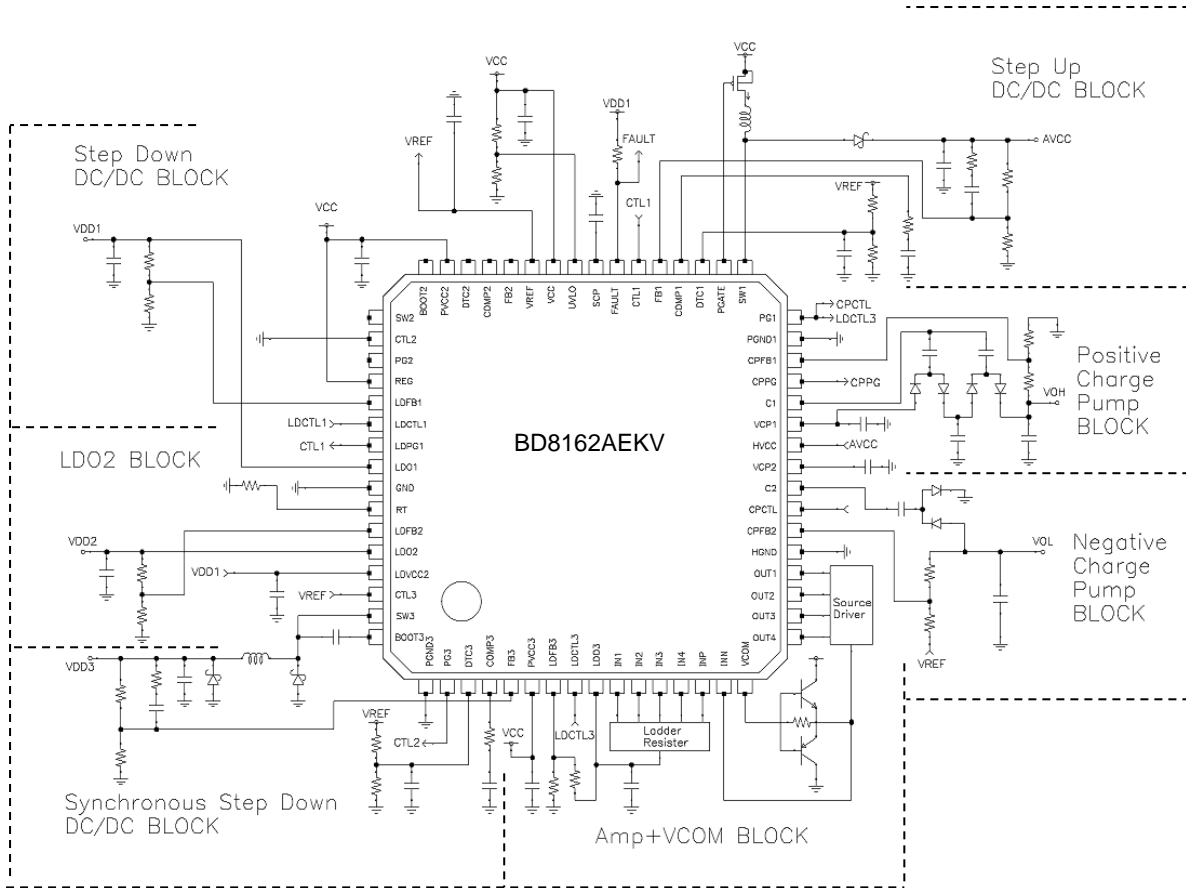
Step Up
DC/DC BLOCK

Step Down
DC/DC BLOCK

VCC
VDD1
FAULT
VREF
CTL1
AVCC
VREF
VCC
VDD1

BOOT2 PVCC2 DTC2 COMP2 FB2 VREF VCC UVLO SCP FAULT CTL1 FB1 COMP1 DTC1 PGATE SW1

SW2
CTL2
PG2
REG
LDFB1
LDCTL1
LDPG1
LDO1
GND
RT
LDFB2
LDO2
LDVCC2
CTL3
SW3
BOOT3

LDCTL1
CTL1
VDD2
VDD1
VREF

LDO2 BLOCK

BD8162AEKV

PG1
PGND1
CPFB1
CPPG
C1
VCP1
HVCC
VCP2
C2
CPCTL
CPFB2
HGND
OUT1
OUT2
OUT3
OUT4

CPCTL
LDCTL3
CPPG
AVCC
VOH

Positive
Charge
Pump
BLOCK

VOL

Negative
Charge
Pump
BLOCK

Source
Driver

VREF

PGND3 PG3 DTC3 COMP3 FB3 PVCC3 LDFB3 LDCTL3 LDO3 IN1 IN2 IN3 IN4 INP INN VCOM

VDD3
VREF
CTL2
VCC
LDCTL3
Lodder
Resister

Synchronous Step Down
DC/DC BLOCK

Amp+VCOM BLOCK